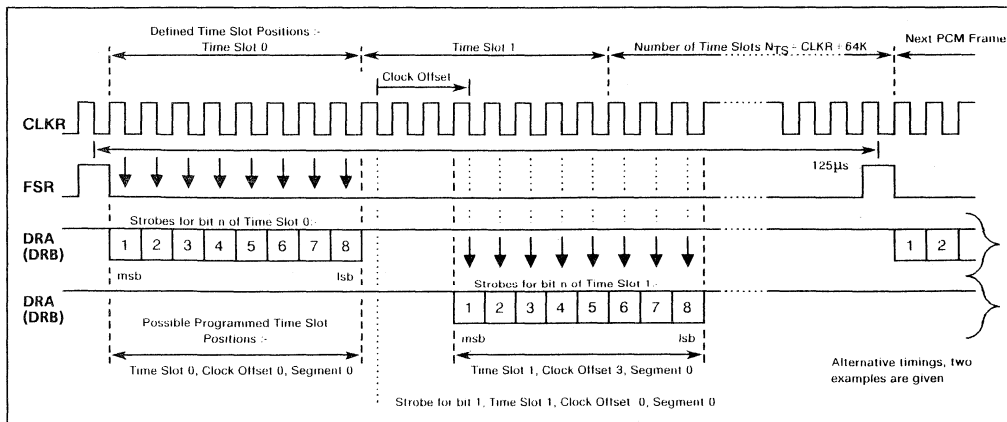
Defined Time Slot Positions :-

Time Slot 0

Time Slot 1

Number of Time Slots $N_{TS}$ - CLKR ÷ 64K

Next PCM Frame

Clock Offset

CLKR

FSR

125µs

Strobes for bit n of Time Slot 0:-

DRA (DRB)

1 2 3 4 5 6 7 8

1 2

msb

lsb

Strobes for bit n of Time Slot 1:-

DRA (DRB)

1 2 3 4 5 6 7 8

Possible Programmed Time Slot Positions :-

msb

lsb

Time Slot 0, Clock Offset 0, Segment 0

Time Slot 1, Clock Offset 3, Segment 0

Alternative timings, two examples are given

Strobe for bit 1, Time Slot 1, Clock Offset 0, Segment 0